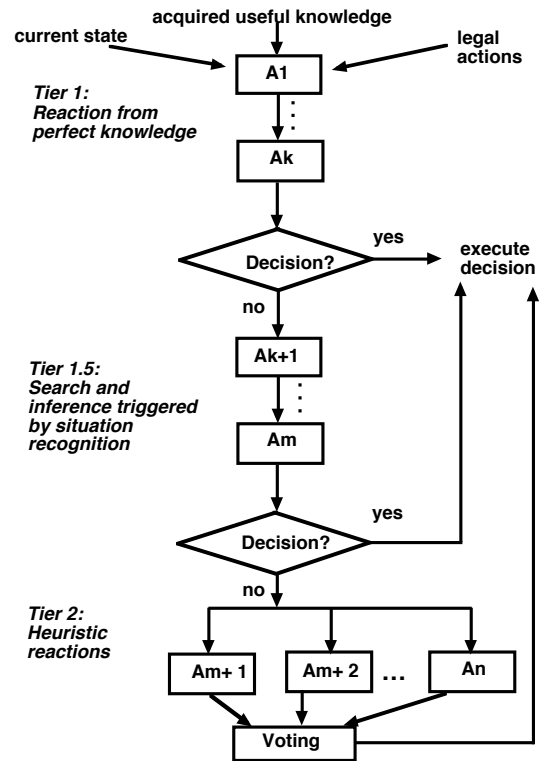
acquired useful knowledge

current state

legal actions

Tier 1: Reaction from perfect knowledge

A1

Ak

Decision?

yes

execute decision

no

Tier 1.5: Search and inference triggered by situation recognition

Ak+1

Am

Decision?

yes

no

Tier 2: Heuristic reactions

Am+ 1

Am+ 2

...

An

Voting